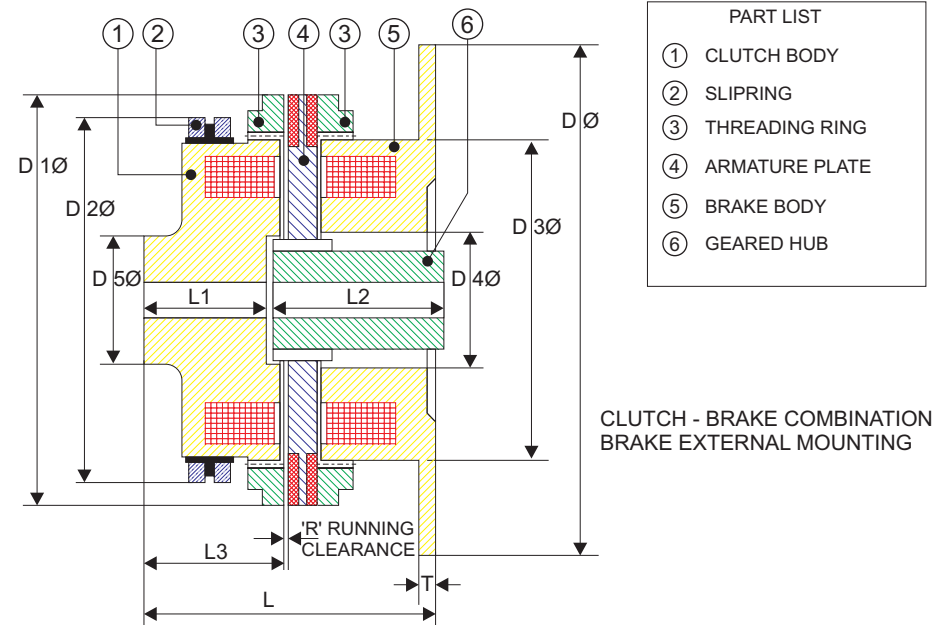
1 2 3 4 3 5 6

D 1Ø
D 2Ø
D 5Ø
L1
L2
D 4Ø
D 3Ø
D Ø
L3
'R' RUNNING CLEARANCE
L
T

PART LIST
1 CLUTCH BODY
2 SLIPRING
3 THREADING RING
4 ARMATURE PLATE
5 BRAKE BODY
6 GEARED HUB

CLUTCH - BRAKE COMBINATION
BRAKE EXTERNAL MOUNTING